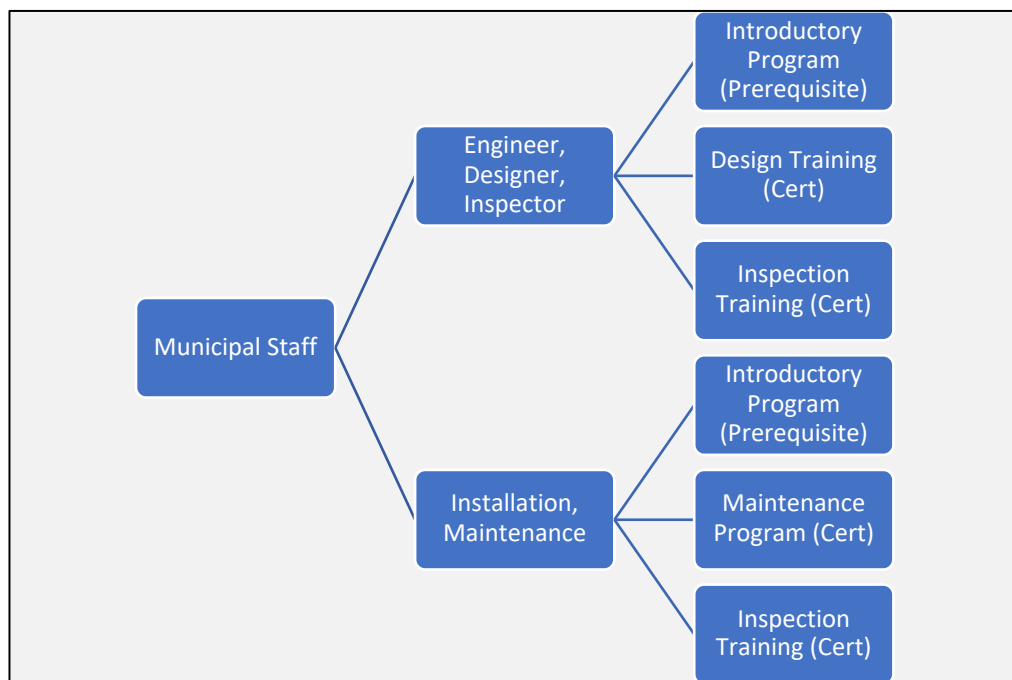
Municipal Staff

Engineer, Designer, Inspector

Introductory Program (Prerequisite)

Design Training (Cert)

Inspection Training (Cert)

Installation, Maintenance

Introductory Program (Prerequisite)

Maintenance Program (Cert)

Inspection Training (Cert)